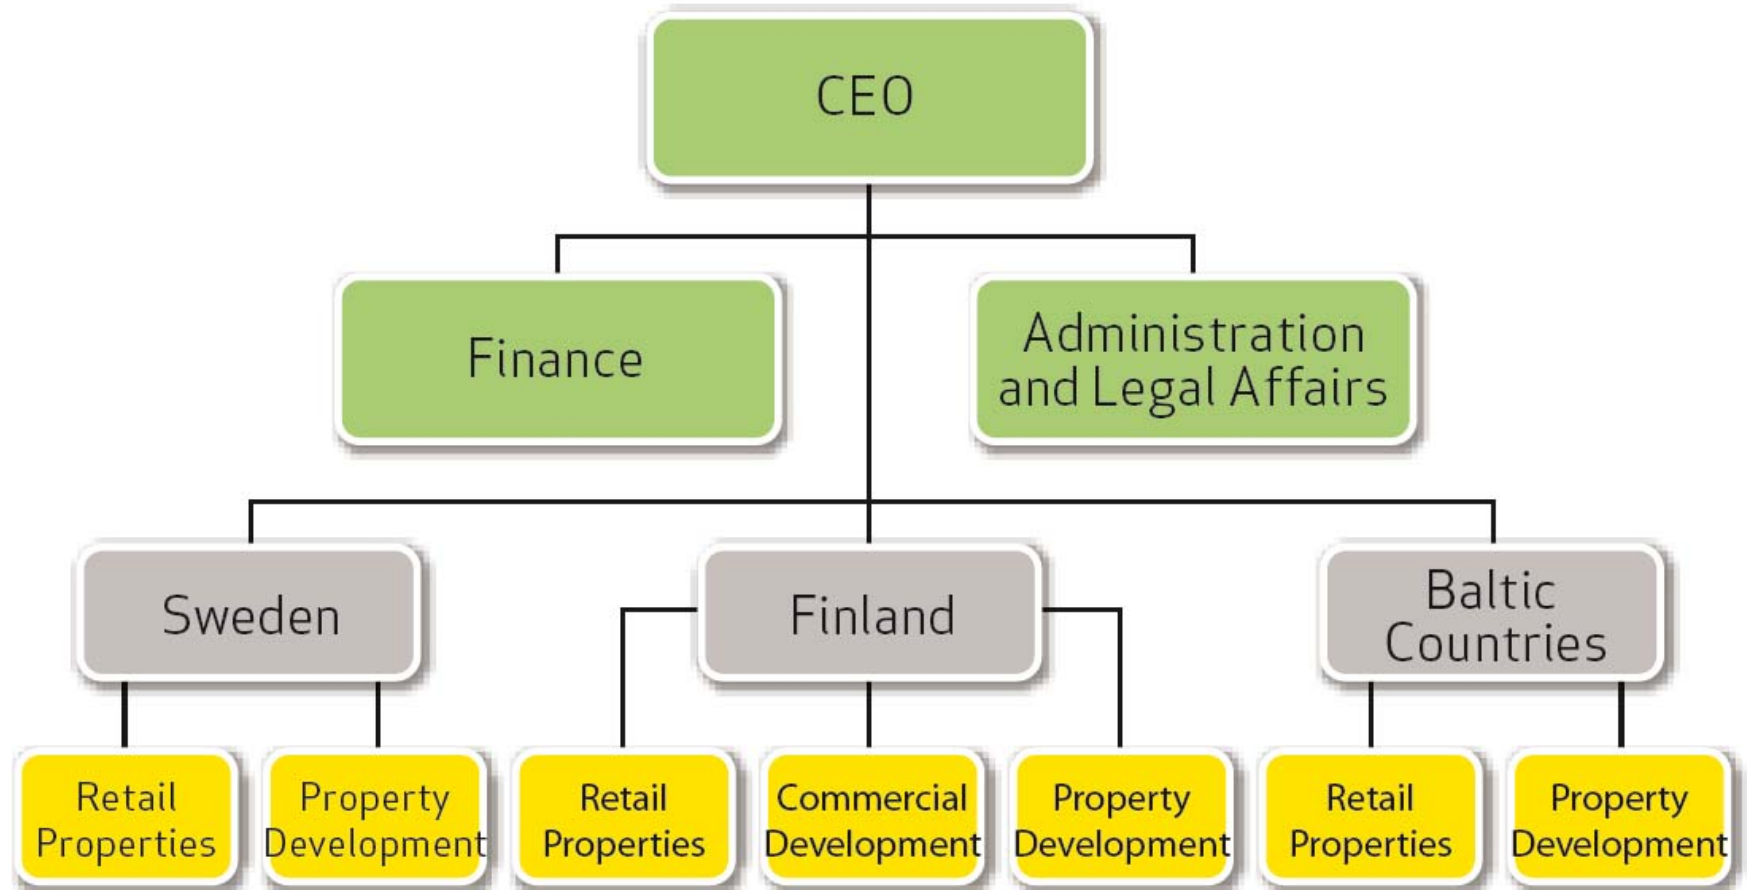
CEO

Finance

Administration and Legal Affairs

Sweden

Finland

Baltic Countries

Retail Properties

Property Development

Retail Properties

Commercial Development

Property Development

Retail Properties

Property Development